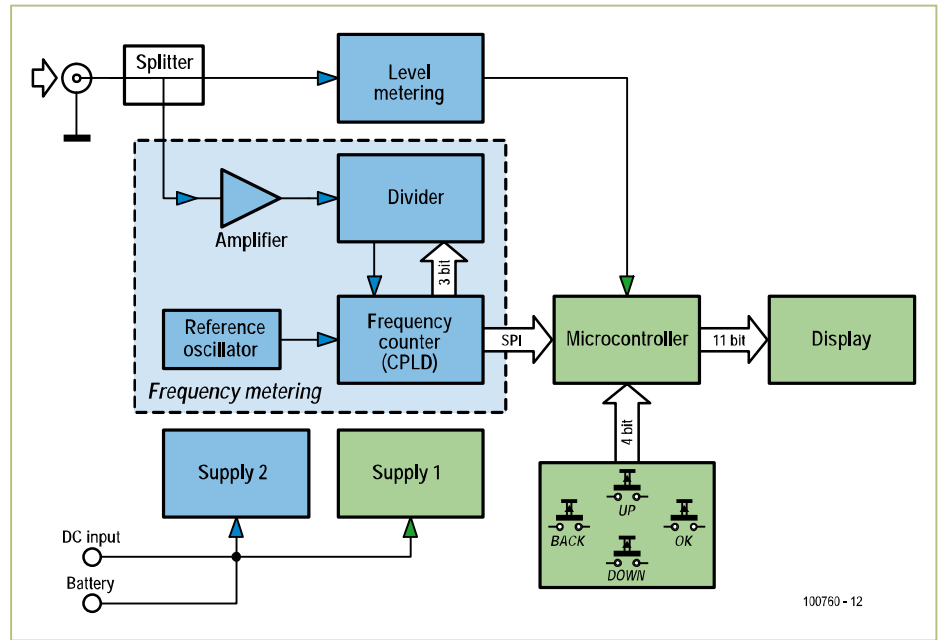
Splitter

Level metering

Divider

Amplifier

3 bit

Reference oscillator

Frequency counter (CPLD)

Frequency metering

SPI

Microcontroller

11 bit

Display

4 bit

Supply 2

Supply 1

DC input

Battery

UP

BACK

OK

DOWN

100760 - 12